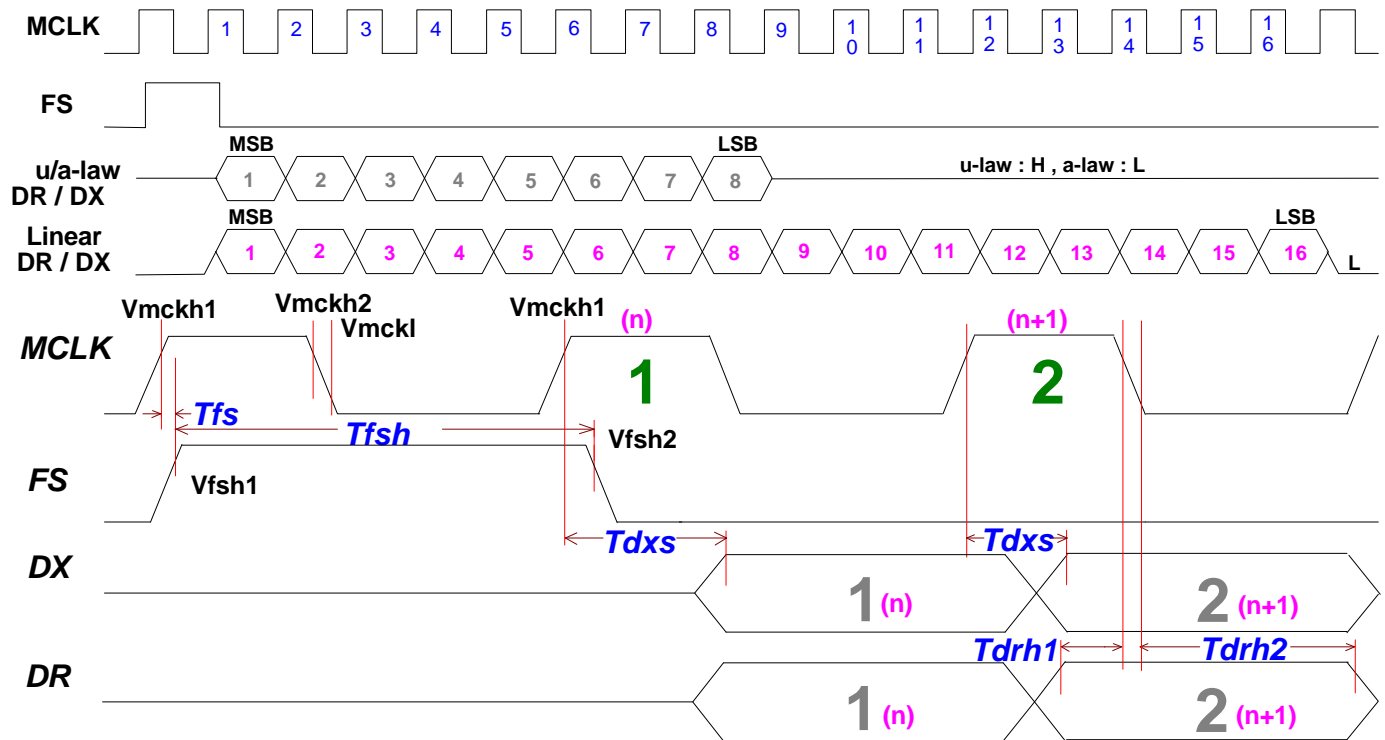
MCLK 1 2 3 4 5 6 7 8 9 10 11 12 13 14 15 16

FS

MSB LSB

u/a-law DR / DX 1 2 3 4 5 6 7 8 u-law : H , a-law : L

MSB LSB

Linear DR / DX 1 2 3 4 5 6 7 8 9 10 11 12 13 14 15 16 L

Vmckh1 Vmckh2 Vmckl Vmckh1 (n) (n+1)

MCLK 1 2

Tfs Tfsh Vfsh2

FS Vfsh1

Tdxs Tdxs

DX 1 (n) 2 (n+1)

Tdrh1 Tdrh2

DR 1 (n) 2 (n+1)